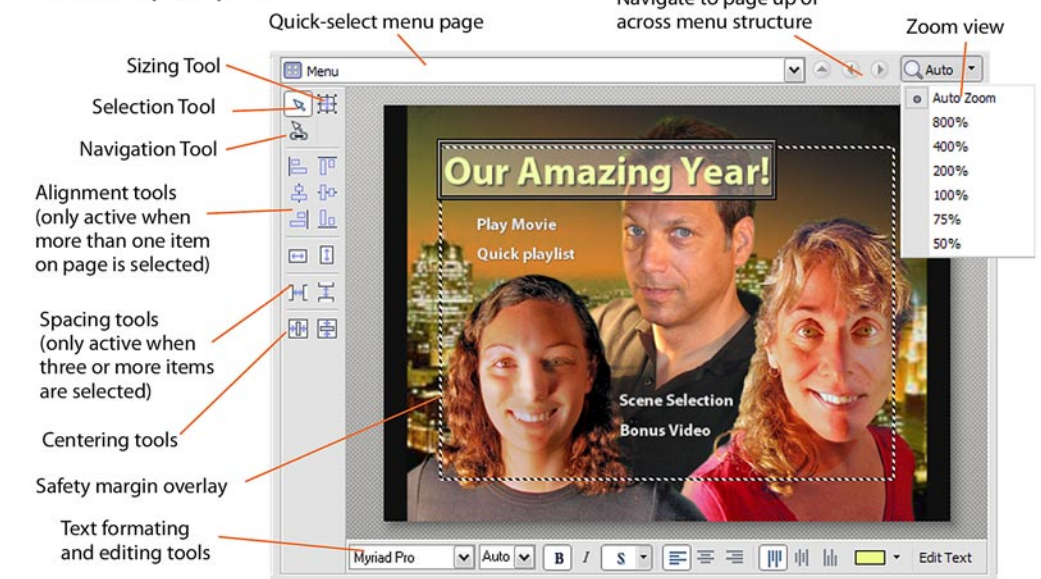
Quick-select menu page

Navigate to page up or across menu structure

Zoom view

Sizing Tool

Selection Tool

Navigation Tool

Alignment tools (only active when more than one item on page is selected)

Spacing tools (only active when three or more items are selected)

Centering tools

Safety margin overlay

Text formating and editing tools

Menu

Auto

Auto Zoom
800%
400%
200%
100%
75%
50%

Our Amazing Year!

Play Movie

Quick playlist

Scene Selection

Bonus Video

Myriad Pro

Auto

B

I

S

Edit Text